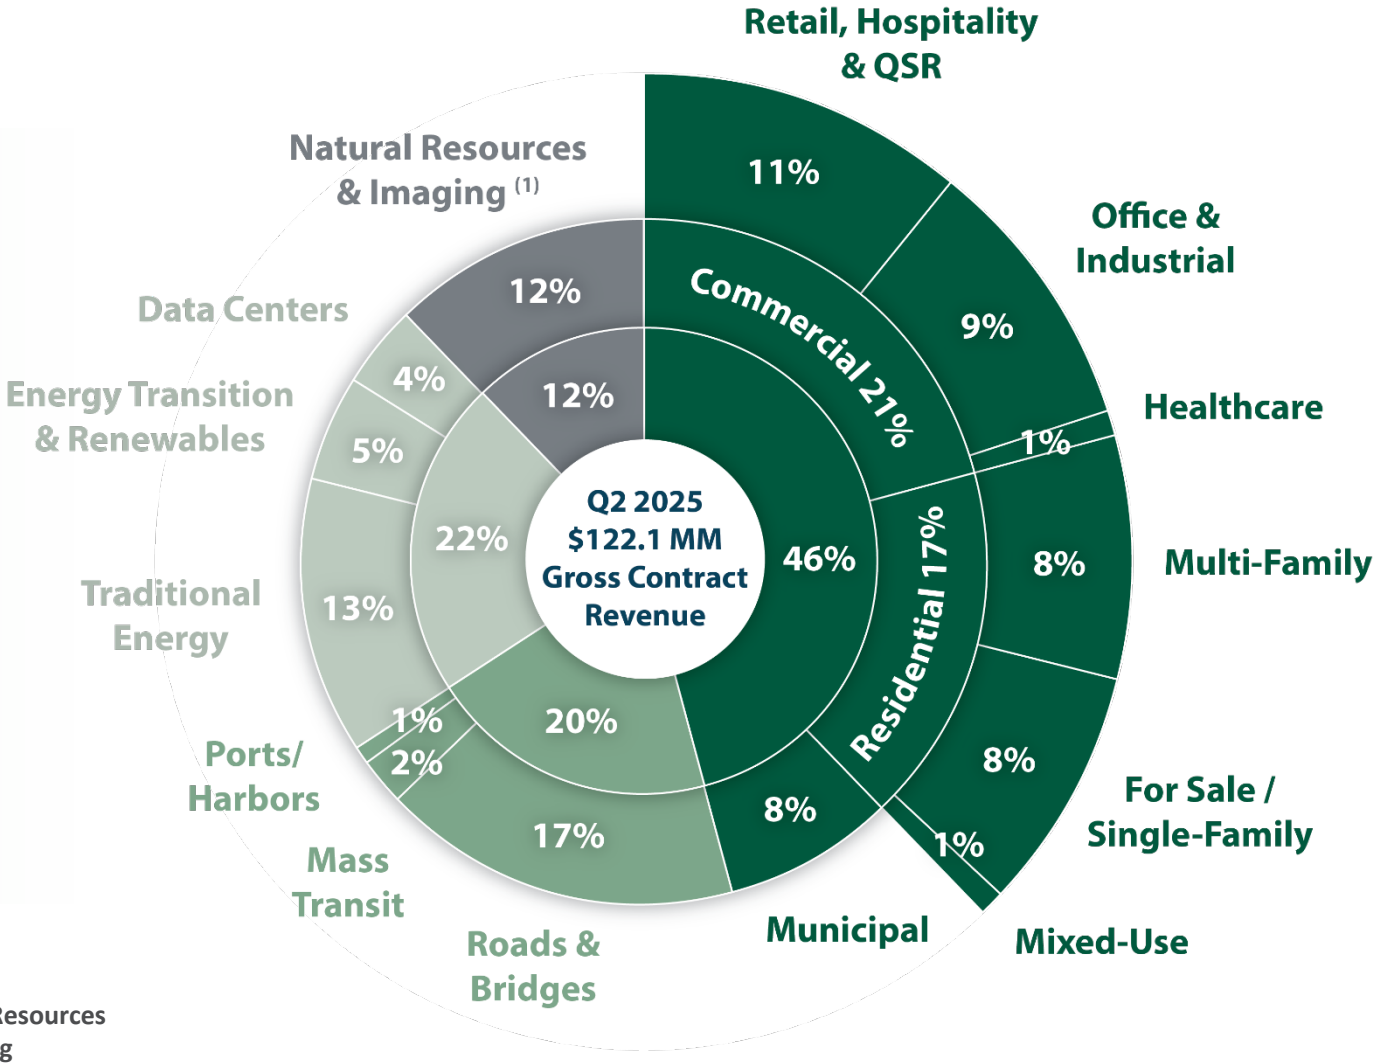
Retail, Hospitality & QSR

11%

Office & Industrial

9%

Commercial 21%

Healthcare

1%

Natural Resources & Imaging $^{(1)}$

12%

12%

Data Centers

4%

Energy Transition & Renewables

5%

22%

Q2 2025 $122.1 MM Gross Contract Revenue

46%

Residential 17%

8%

Multi-Family

Traditional Energy

13%

1%

2%

20%

Ports/ Harbors

17%

8%

8%

For Sale / Single-Family

1%

Mass Transit

Roads & Bridges

Municipal

Mixed-Use

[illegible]esources
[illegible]g